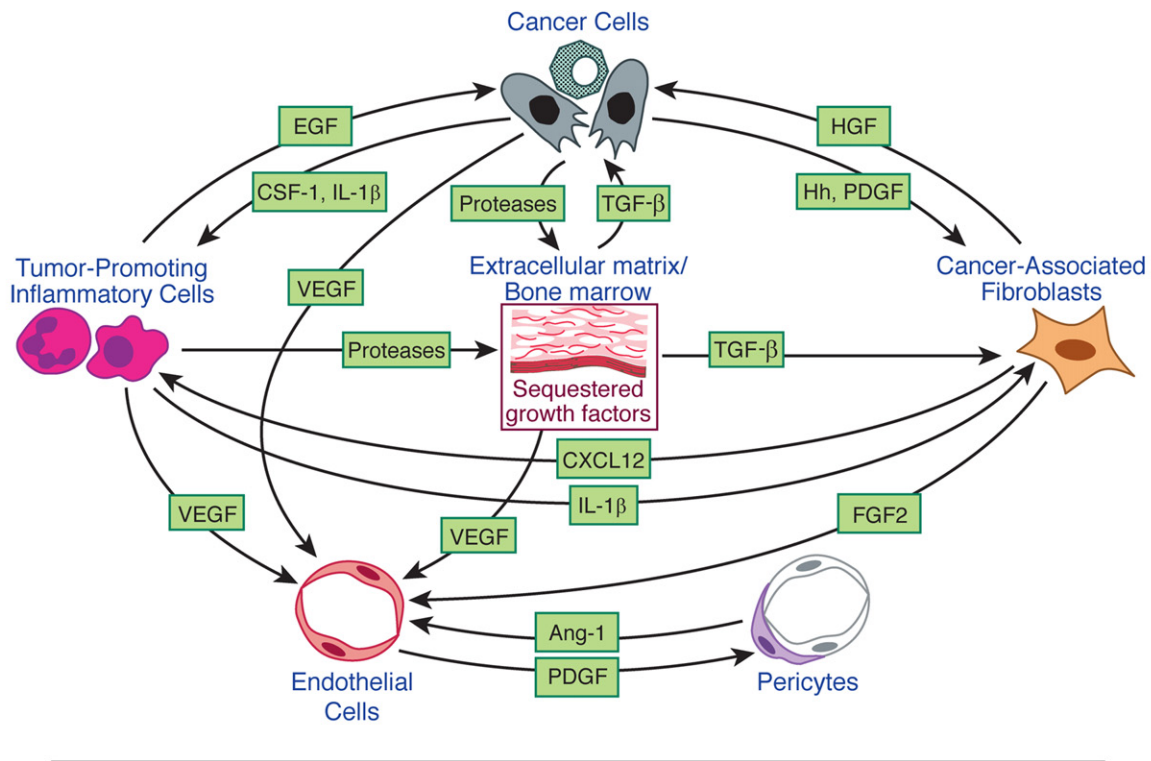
Cancer Cells

EGF

HGF

CSF-1, IL-1β

Proteases

TGF-β

Hh, PDGF

Tumor-Promoting Inflammatory Cells

VEGF

Extracellular matrix/ Bone marrow

Cancer-Associated Fibroblasts

Proteases

TGF-β

Sequestered growth factors

CXCL12

IL-1β

VEGF

VEGF

FGF2

Ang-1

PDGF

Endothelial Cells

Pericytes